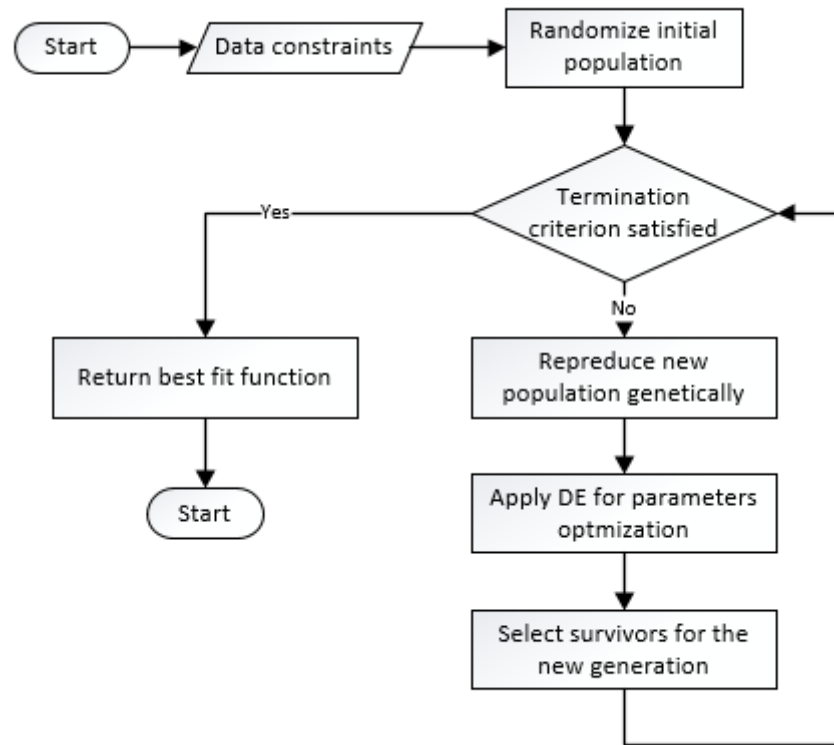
Start

Data constraints

Randomize initial population

Termination criterion satisfied

Yes

No

Return best fit function

Start

Repreduce new population genetically

Apply DE for parameters optmization

Select survivors for the new generation